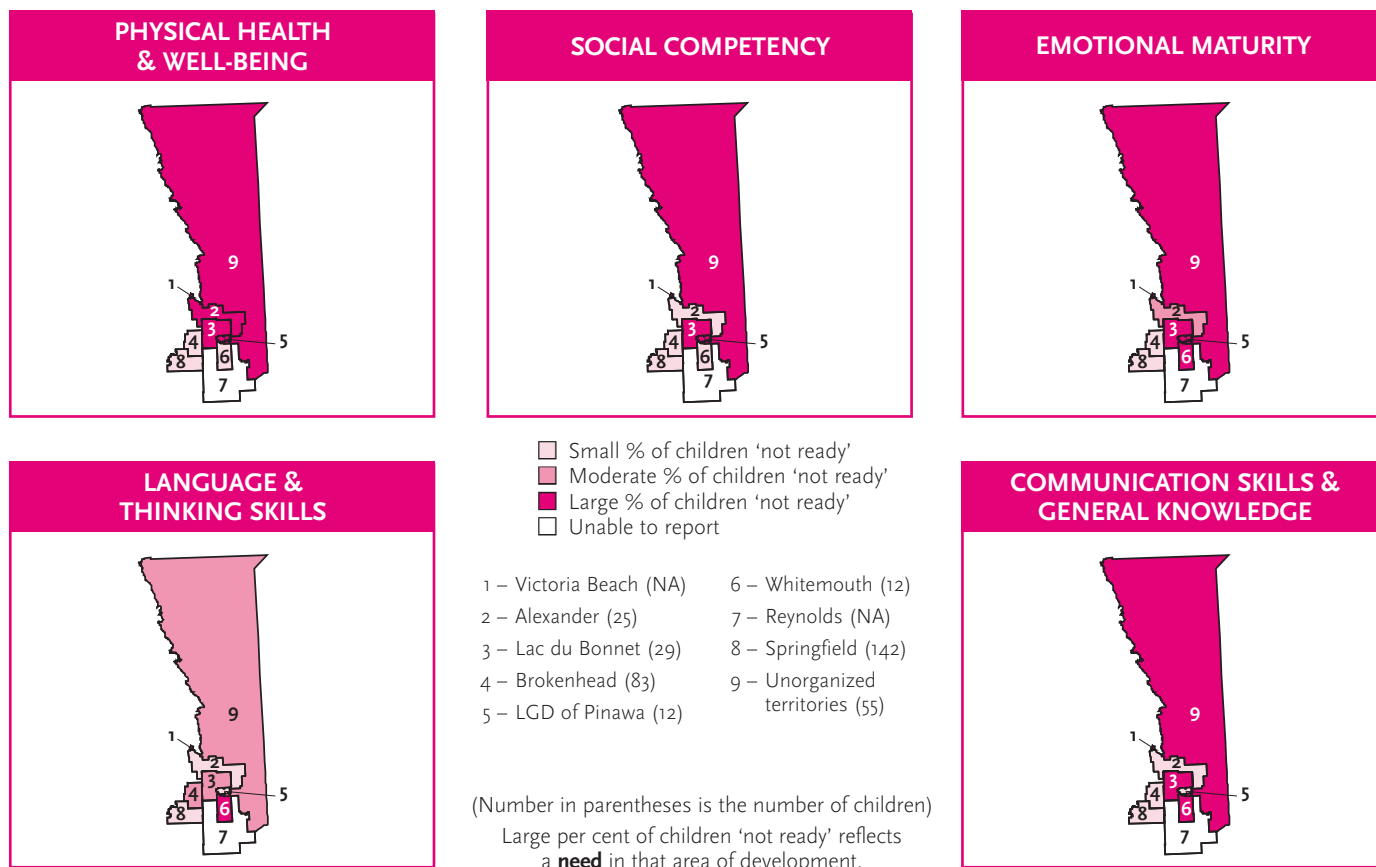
PHYSICAL HEALTH & WELL-BEING

9
1
2
3
5
4
6
8
7

SOCIAL COMPETENCY

9
1
2
3
5
4
6
8
7

EMOTIONAL MATURITY

9
1
2
3
5
4
6
8
7

LANGUAGE & THINKING SKILLS

9
1
2
3
5
4
6
8
7

Small % of children 'not ready'
Moderate % of children 'not ready'
Large % of children 'not ready'
Unable to report

1 – Victoria Beach (NA)
2 – Alexander (25)
3 – Lac du Bonnet (29)
4 – Brokenhead (83)
5 – LGD of Pinawa (12)
6 – Whitemouth (12)
7 – Reynolds (NA)
8 – Springfield (142)
9 – Unorganized territories (55)

(Number in parentheses is the number of children)
Large per cent of children 'not ready' reflects a **need** in that area of development.

COMMUNICATION SKILLS & GENERAL KNOWLEDGE

9
1
2
3
5
4
6
8
7